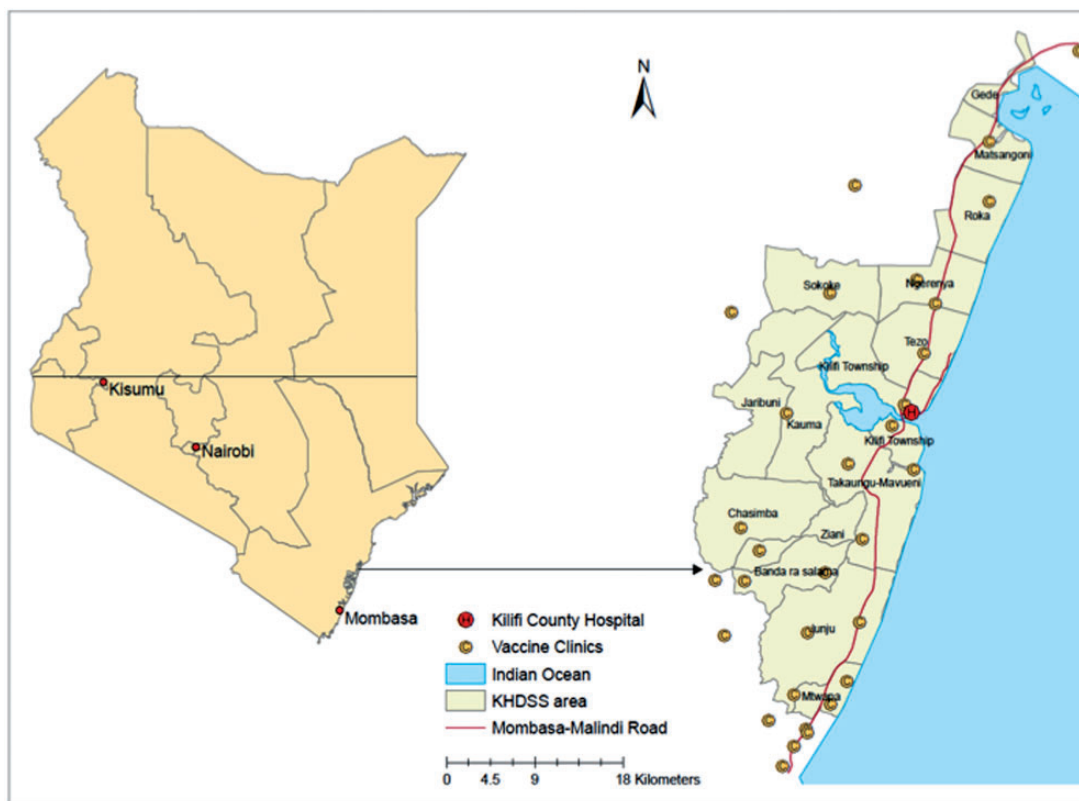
N

Kisumu

Nairobi

Mombasa

Gede

Matsangoni

Roka

Sokoke

Ngerenya

Tezo

Kilifi Township

Jaribuni

Kauma

Kilifi Township

Takaungu-Mavueni

Chasimba

Ziani

Banda ra salama

Junju

Mtwapa

H Kilifi County Hospital
C Vaccine Clinics
Indian Ocean
KHDSS area
Mombasa-Malindi Road

0 4.5 9 18 Kilometers